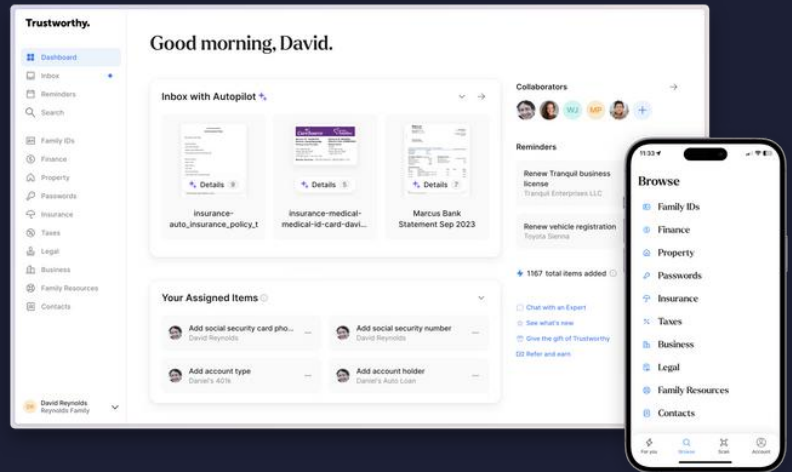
Trustworthy.

Dashboard
Inbox
Reminders
Search
Family IDs
Finance
Property
Passwords
Insurance
Taxes
Legal
Business
Family Resources
Contacts

David Reynolds
Reynolds Family

Good morning, David.

Inbox with Autopilot

Details 9
insurance-auto_insurance_policy_t

Details 5
insurance-medical-medical-id-card-davi...

Details 7
Marcus Bank Statement Sep 2023

Your Assigned Items

Add social security card pho...
David Reynolds

Add social security number
David Reynolds

Add account type
Daniel's 401k

Add account holder
Daniel's Auto Loan

Collaborators
WJ MP

Reminders

Renew Tranquil business license
Tranquil Enterprises LLC

Renew vehicle registration
Toyota Sienna

1167 total items added

Chat with an Expert
See what's new
Give the gift of Trustworthy
Refer and earn

11:33

Browse
Family IDs
Finance
Property
Passwords
Insurance
Taxes
Business
Legal
Family Resources
Contacts

For you
Browse
Scan
Account